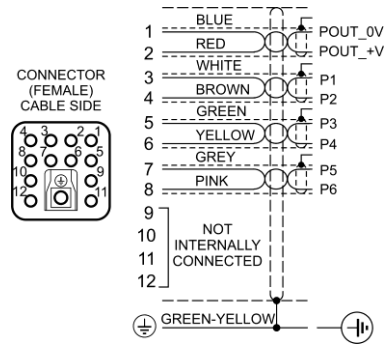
CONNECTOR
(FEMALE)
CABLE SIDE

4 3 2 1
8 7 6 5
10 9
12 11

1 BLUE POUT_0V
2 RED POUT_+V
3 WHITE P1
4 BROWN P2
5 GREEN P3
6 YELLOW P4
7 GREY P5
8 PINK P6
9
10
11
12
NOT INTERNALLY CONNECTED

GREEN-YELLOW